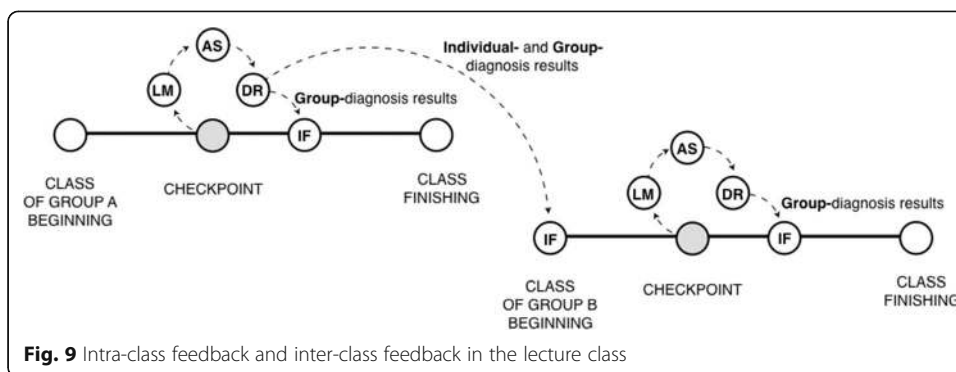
AS

LM

DR

Individual- and Group-diagnosis results

Group-diagnosis results

IF

CLASS OF GROUP A BEGINNING

CHECKPOINT

CLASS FINISHING

AS

LM

DR

Group-diagnosis results

IF

IF

CLASS OF GROUP B BEGINNING

CHECKPOINT

CLASS FINISHING

Fig. 9 Intra-class feedback and inter-class feedback in the lecture class